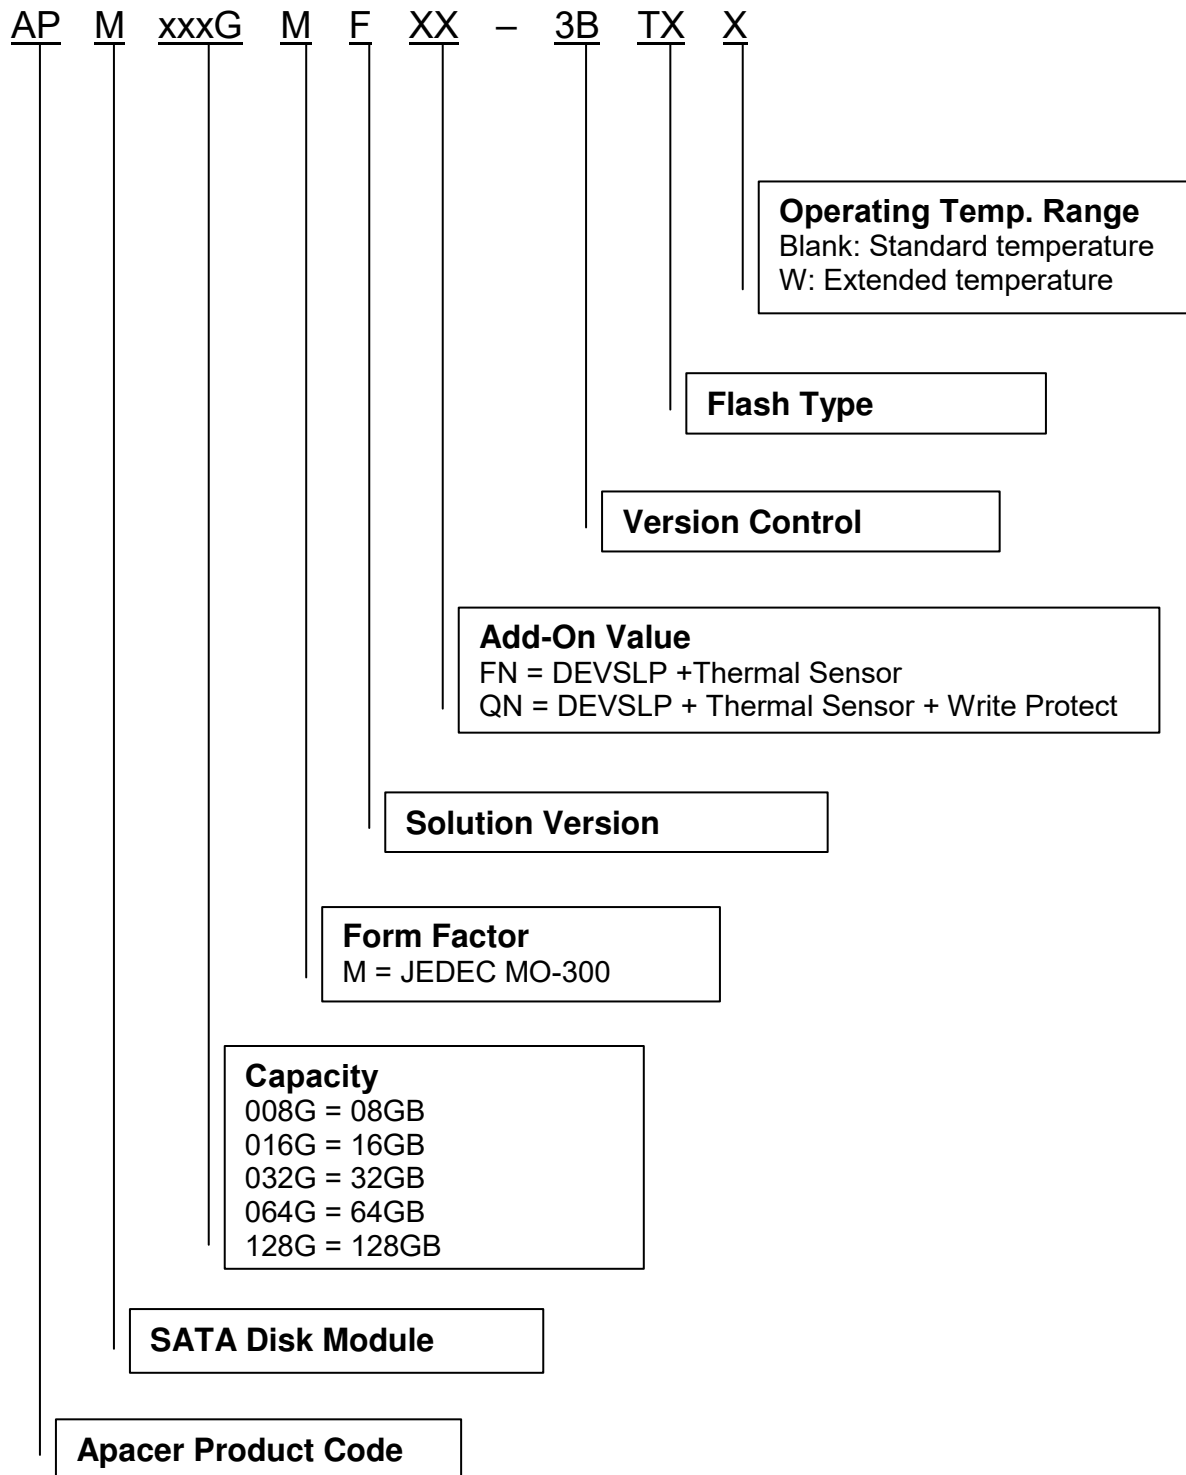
AP M xxxG M F XX – 3B TX X

**Operating Temp. Range**
Blank: Standard temperature
W: Extended temperature

**Flash Type**

**Version Control**

**Add-On Value**
FN = DEVSLP +Thermal Sensor
QN = DEVSLP + Thermal Sensor + Write Protect

**Solution Version**

**Form Factor**
M = JEDEC MO-300

**Capacity**
008G = 08GB
016G = 16GB
032G = 32GB
064G = 64GB
128G = 128GB

**SATA Disk Module**

**Apacer Product Code**